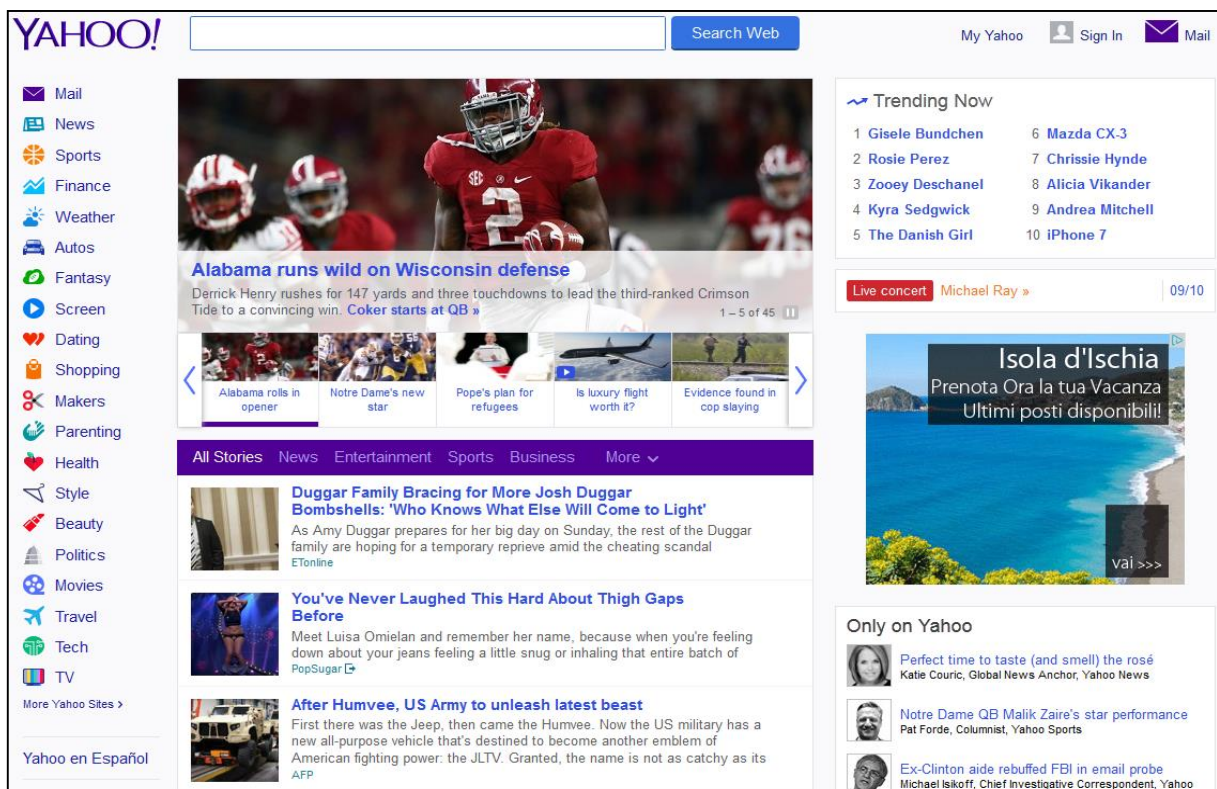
YAHOO!

Search Web

My Yahoo  Sign In  Mail

Mail
News
Sports
Finance
Weather
Autos
Fantasy
Screen
Dating
Shopping
Makers
Parenting
Health
Style
Beauty
Politics
Movies
Travel
Tech
TV
More Yahoo Sites ›

Yahoo en Español

Alabama runs wild on Wisconsin defense

Derrick Henry rushes for 147 yards and three touchdowns to lead the third-ranked Crimson Tide to a convincing win. Coker starts at QB »

1 – 5 of 45

Alabama rolls in opener

Notre Dame's new star

Pope's plan for refugees

Is luxury flight worth it?

Evidence found in cop slaying

All Stories  News  Entertainment  Sports  Business  More

Duggar Family Bracing for More Josh Duggar Bombshells: 'Who Knows What Else Will Come to Light'

As Amy Duggar prepares for her big day on Sunday, the rest of the Duggar family are hoping for a temporary reprieve amid the cheating scandal

ETonline

You've Never Laughed This Hard About Thigh Gaps Before

Meet Luisa Omielan and remember her name, because when you're feeling down about your jeans feeling a little snug or inhaling that entire batch of

PopSugar

After Humvee, US Army to unleash latest beast

First there was the Jeep, then came the Humvee. Now the US military has a new all-purpose vehicle that's destined to become another emblem of American fighting power: the JLTV. Granted, the name is not as catchy as its

AFP

Trending Now

1 Gisele Bundchen
2 Rosie Perez
3 Zooey Deschanel
4 Kyra Sedgwick
5 The Danish Girl
6 Mazda CX-3
7 Chrissie Hynde
8 Alicia Vikander
9 Andrea Mitchell
10 iPhone 7

Live concert  Michael Ray »  09/10

Isola d'Ischia
Prenota Ora la tua Vacanza
Ultimi posti disponibili!

vai >>>

Only on Yahoo

Perfect time to taste (and smell) the rosé
Katie Couric, Global News Anchor, Yahoo News

Notre Dame QB Malik Zaire's star performance
Pat Forde, Columnist, Yahoo Sports

Ex-Clinton aide rebuffed FBI in email probe
Michael Isikoff, Chief Investigative Correspondent, Yahoo